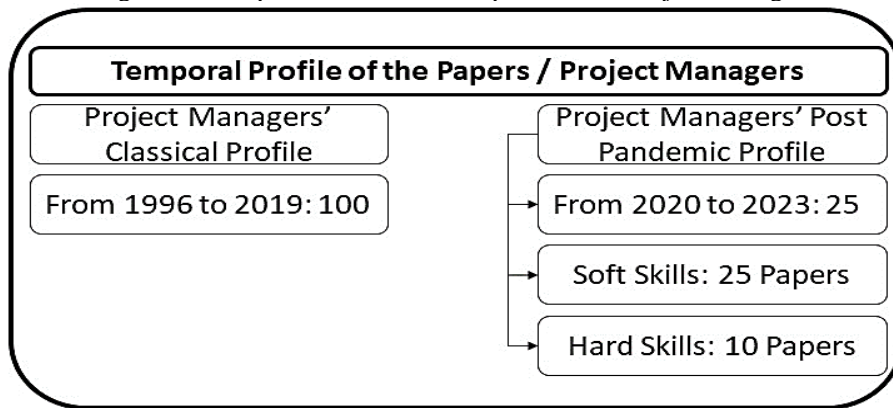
Temporal Profile of the Papers / Project Managers

Project Managers' Classical Profile

From 1996 to 2019: 100

Project Managers' Post Pandemic Profile

From 2020 to 2023: 25

Soft Skills: 25 Papers

Hard Skills: 10 Papers